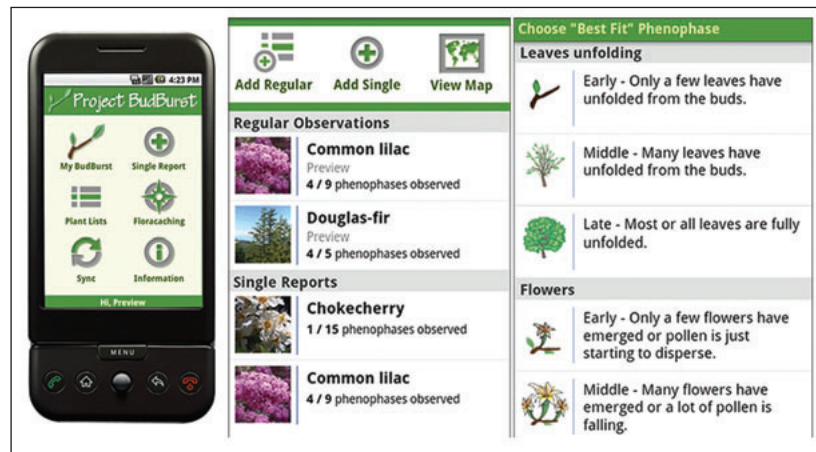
4:23 PM
Project BudBurst
My BudBurst
Single Report
Plant Lists
Floracaching
Sync
Information
Hi, Preview
MENU

Add Regular
Add Single
View Map
Regular Observations
Common lilac
Preview
4 / 9 phenophases observed
Douglas-fir
Preview
4 / 5 phenophases observed
Single Reports
Chokecherry
1 / 15 phenophases observed
Common lilac
4 / 9 phenophases observed

Choose "Best Fit" Phenophase
Leaves unfolding
Early - Only a few leaves have unfolded from the buds.
Middle - Many leaves have unfolded from the buds.
Late - Most or all leaves are fully unfolded.
Flowers
Early - Only a few flowers have emerged or pollen is just starting to disperse.
Middle - Many flowers have emerged or a lot of pollen is falling.